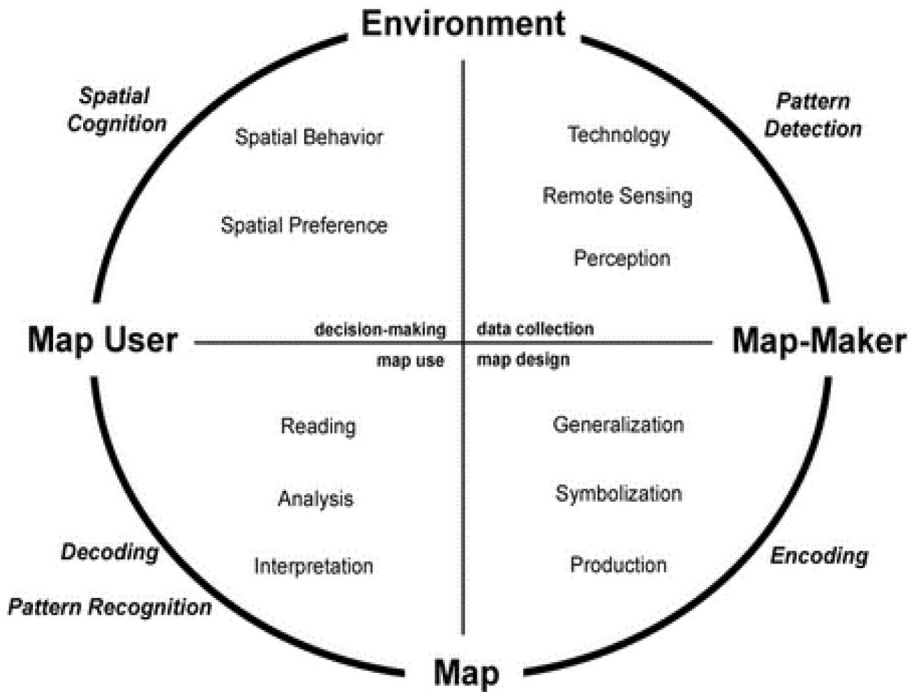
Environment

Spatial Cognition

Spatial Behavior

Spatial Preference

Pattern Detection

Technology

Remote Sensing

Perception

Map User

decision-making

map use

data collection

map design

Map-Maker

Reading

Analysis

Interpretation

Generalization

Symbolization

Production

Decoding

Pattern Recognition

Encoding

Map